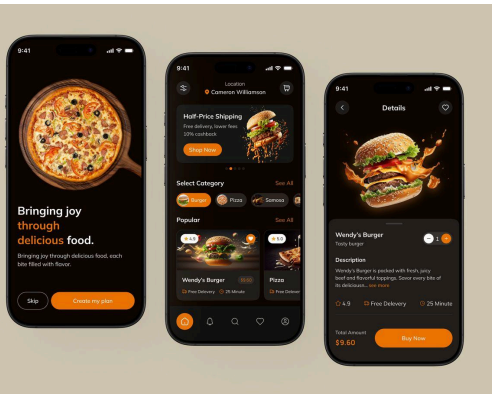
9:41

Bringing joy through delicious food.

Bringing joy through delicious food, each bite filled with flavor.

Skip

Create my plan

9:41

Location
Cameron Williamson

Half-Price Shipping
Free delivery, lower fees 10% cashback

Shop Now

Select Category
See All

Burger
Pizza
Samosa

Popular
See All

4.9

5.0

Wendy's Burger
$9.60
Free Delivery
25 Minute

Pizza
Free Deliver

9:41

Details

Wendy's Burger
Tasty burger

1

Description
Wendy's Burger is packed with fresh, juicy beef and flavorful toppings. Savor every bite of its deliciousn... see more

4.9
Free Delivery
25 Minute

Total Amount
$9.60

Buy Now